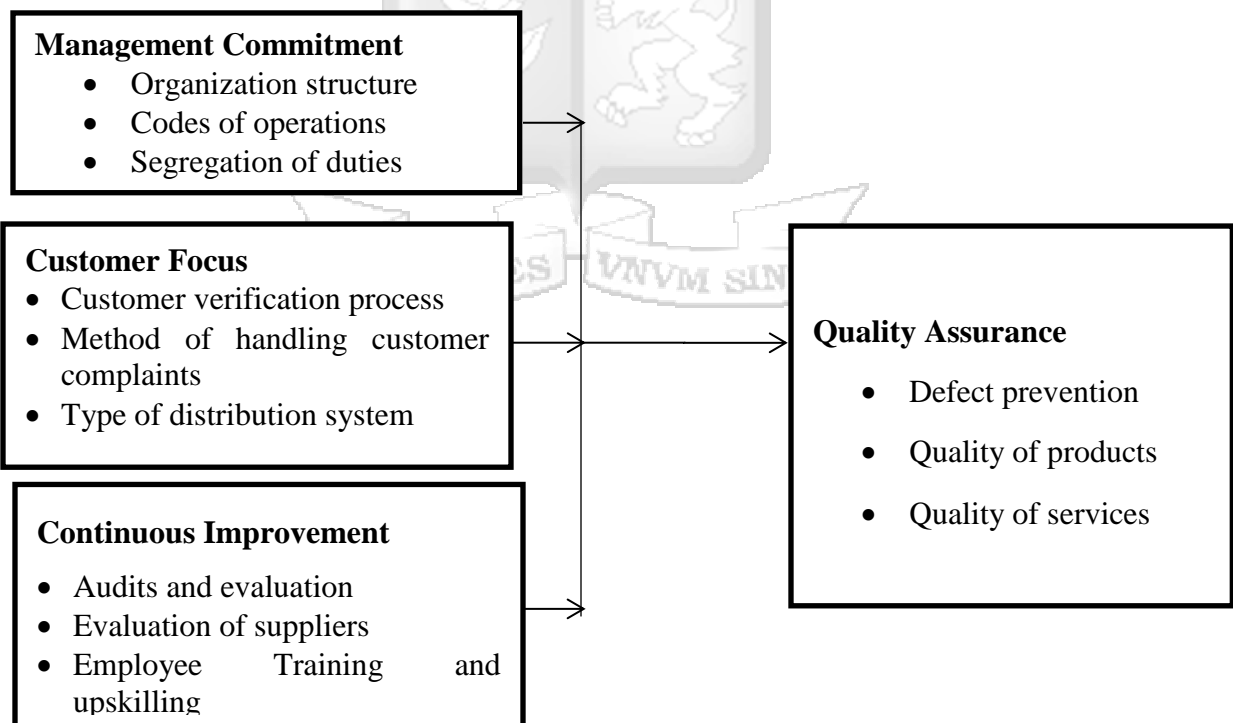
**Management Commitment**
- Organization structure
- Codes of operations
- Segregation of duties

**Customer Focus**
- Customer verification process
- Method of handling customer complaints
- Type of distribution system

**Continuous Improvement**
- Audits and evaluation
- Evaluation of suppliers
- Employee Training and upskilling

**Quality Assurance**
- Defect prevention
- Quality of products
- Quality of services

VNVM SIN